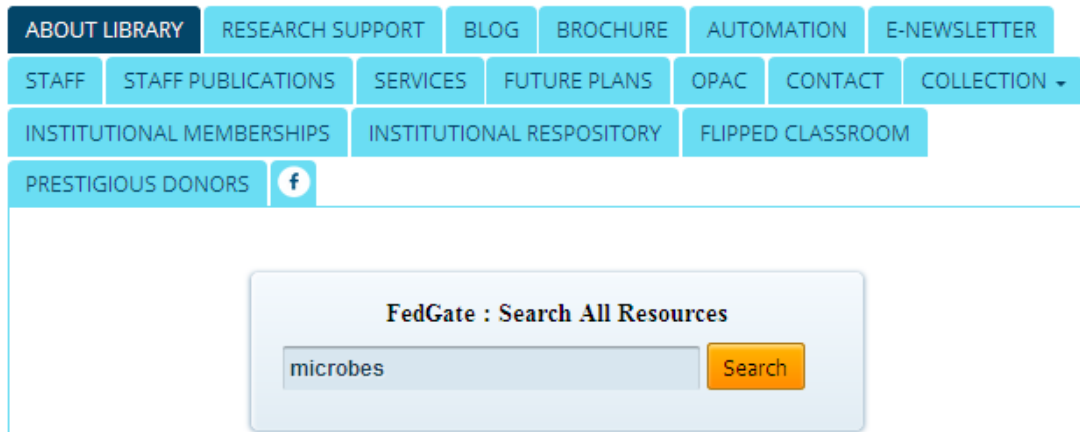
ABOUT LIBRARY RESEARCH SUPPORT BLOG BROCHURE AUTOMATION E-NEWSLETTER
STAFF STAFF PUBLICATIONS SERVICES FUTURE PLANS OPAC CONTACT COLLECTION
INSTITUTIONAL MEMBERSHIPS INSTITUTIONAL RESPOSITORY FLIPPED CLASSROOM
PRESTIGIOUS DONORS f

FedGate : Search All Resources

microbes

Search